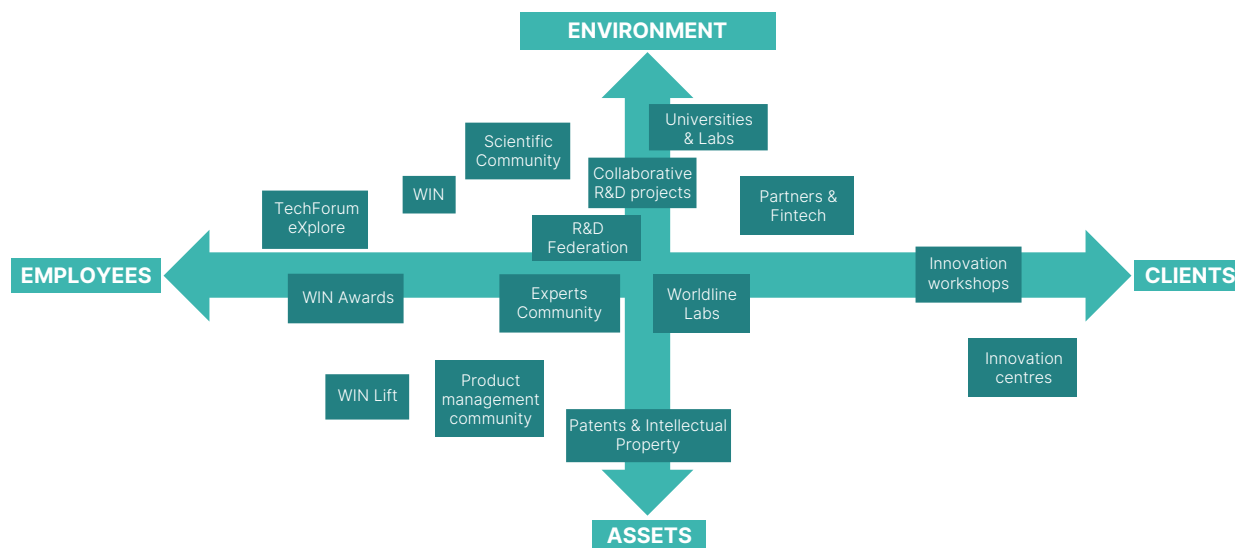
ENVIRONMENT

Universities & Labs

Scientific Community

Collaborative R&D projects

WIN

Partners & Fintech

TechForum eXplore

R&D Federation

EMPLOYEES

Innovation workshops

CLIENTS

WIN Awards

Experts Community

Worldline Labs

Innovation centres

WIN Lift

Product management community

Patents & Intellectual Property

ASSETS